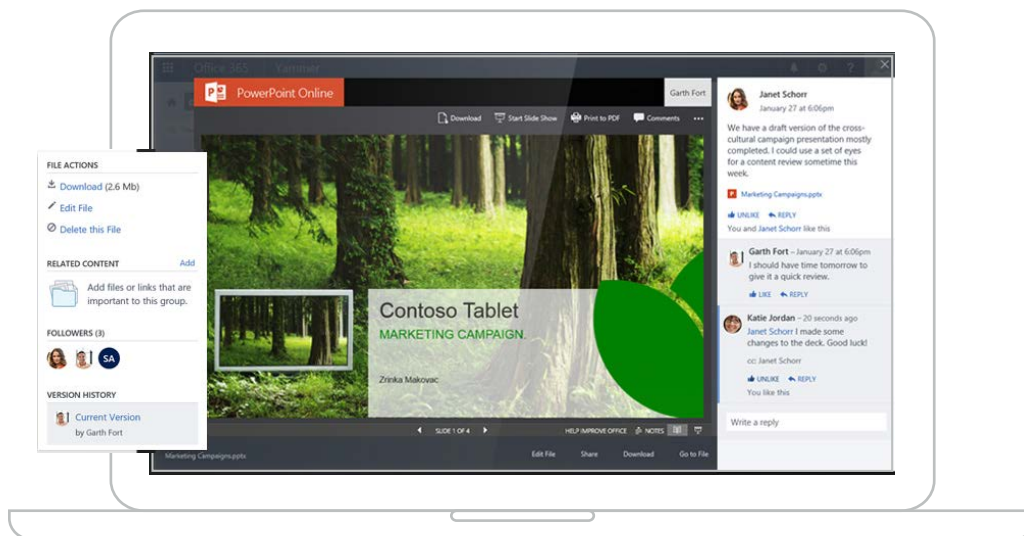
Office 365 Yammer

PowerPoint Online

Garth Fort

Download Start Slide Show Print to PDF Comments ...

Contoso Tablet
MARKETING CAMPAIGN

Zrinka Makovac

SLIDE 1 OF 4

HELP IMPROVE OFFICE NOTES

Marketing Campaigns.pptx Edit File Share Download Go to File

FILE ACTIONS
Download (2.6 Mb)
Edit File
Delete this File

RELATED CONTENT Add
Add files or links that are important to this group.

FOLLOWERS (3)
SA

VERSION HISTORY
Current Version
by Garth Fort

Janet Schorr
January 27 at 6:06pm
We have a draft version of the cross-cultural campaign presentation mostly completed. I could use a set of eyes for a content review sometime this week.
Marketing Campaigns.pptx
UNLIKE REPLY
You and Janet Schorr like this

Garth Fort – January 27 at 6:06pm
I should have time tomorrow to give it a quick review.
LIKE REPLY

Katie Jordan – 20 seconds ago
Janet Schorr I made some changes to the deck. Good luck!
cc: Janet Schorr
UNLIKE REPLY
You like this

Write a reply